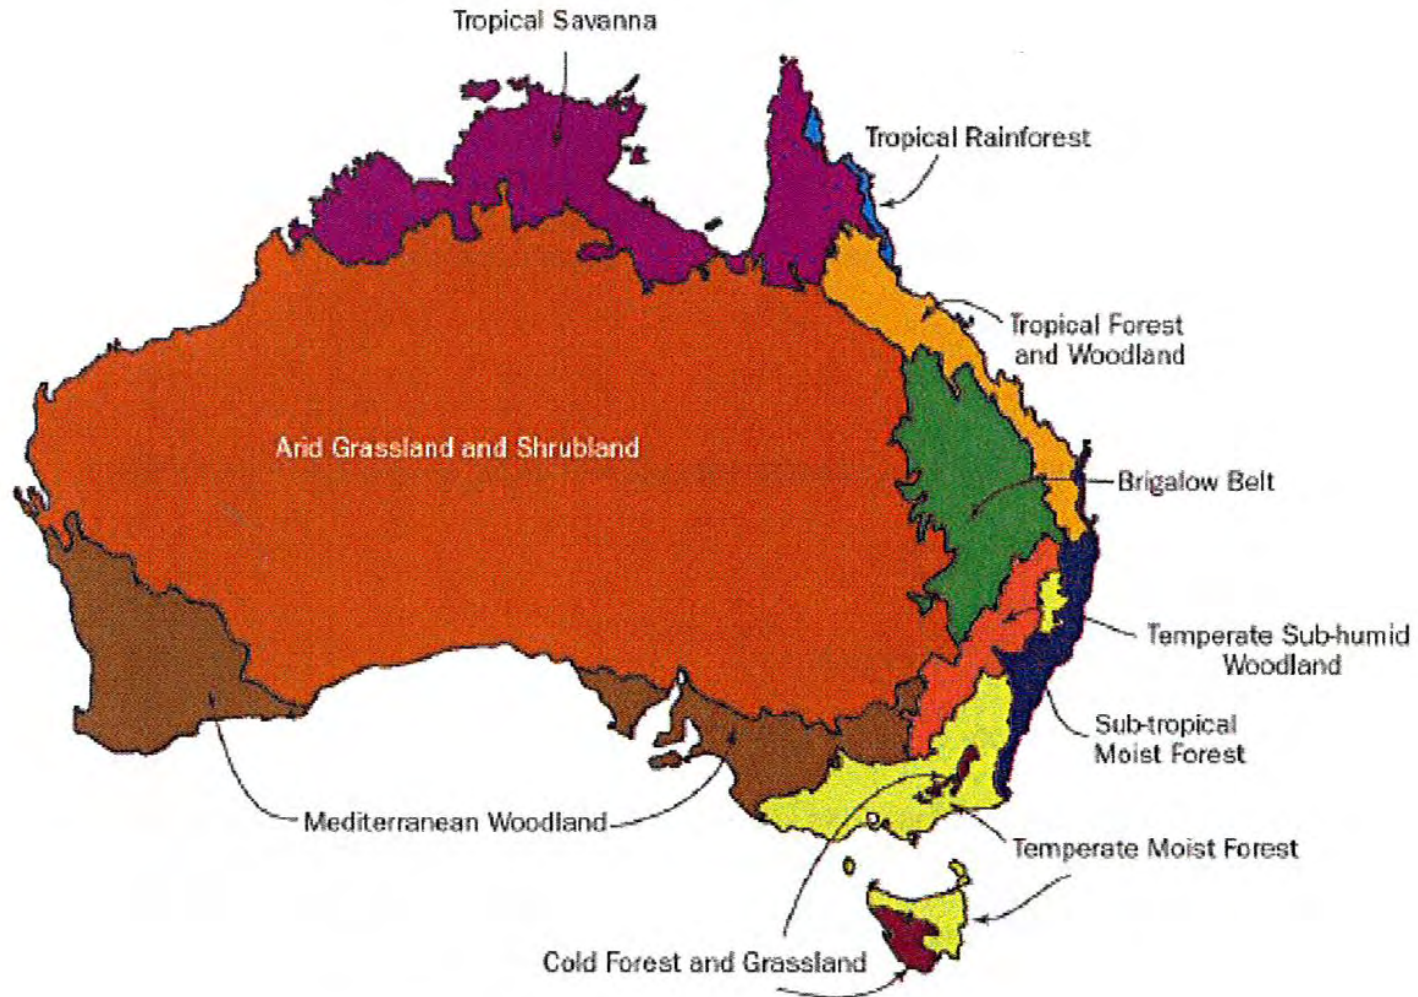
Tropical Savanna

Tropical Rainforest

Tropical Forest and Woodland

Arid Grassland and Shrubland

Brigalow Belt

Temperate Sub-humid Woodland

Sub-tropical Moist Forest

Mediterranean Woodland

Temperate Moist Forest

Cold Forest and Grassland